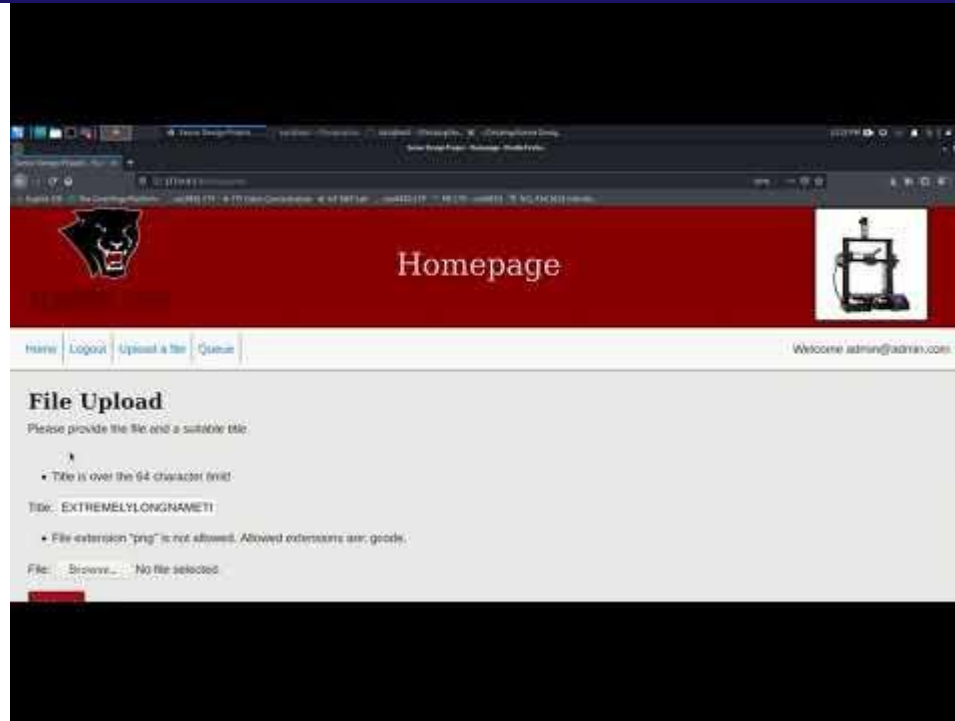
Senior Design Project - Homepage - Mozilla Firefox

Homepage

Home | Logout | Upload a file | Queue

Welcome admin@admin.com

File Upload

Please provide the file and a suitable title

• Title is over the 64 character limit!

Title: EXTREMELYLONGNAMETI

• File extension "png" is not allowed. Allowed extensions are: gcode.

File: Browse... No file selected.